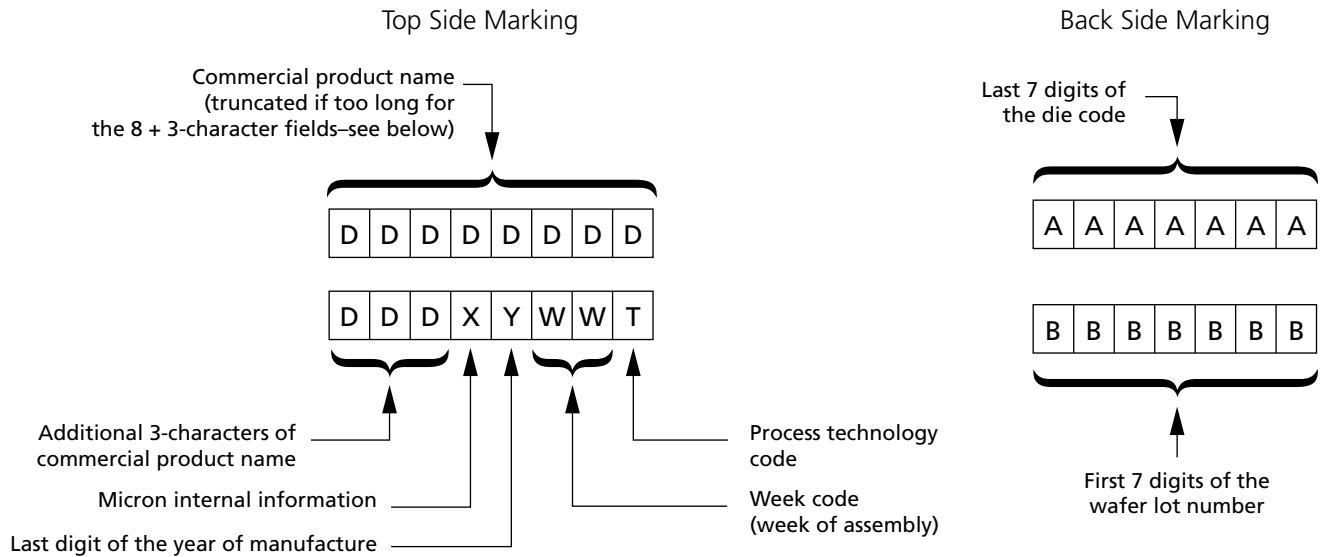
Top Side Marking

Commercial product name (truncated if too long for the 8 + 3-character fields–see below)

| D | D | D | D | D | D | D | D |
|---|---|---|---|---|---|---|---|

| D | D | D | X | Y | W | W | T |
|---|---|---|---|---|---|---|---|

Additional 3-characters of commercial product name

Micron internal information

Last digit of the year of manufacture

Process technology code

Week code (week of assembly)

Back Side Marking

Last 7 digits of the die code

| A | A | A | A | A | A | A |
|---|---|---|---|---|---|---|

| B | B | B | B | B | B | B |
|---|---|---|---|---|---|---|

First 7 digits of the wafer lot number